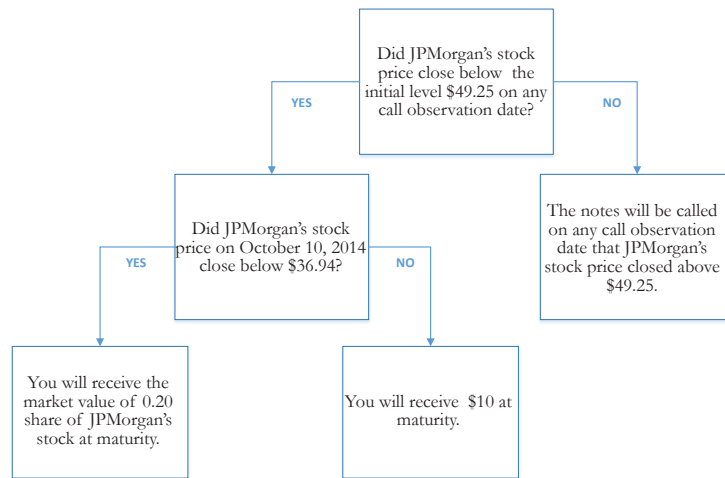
Did JPMorgan's stock price close below the initial level $49.25 on any call observation date?

YES

NO

Did JPMorgan's stock price on October 10, 2014 close below $36.94?

YES

NO

The notes will be called on any call observation date that JPMorgan's stock price closed above $49.25.

You will receive the market value of 0.20 share of JPMorgan's stock at maturity.

You will receive $10 at maturity.